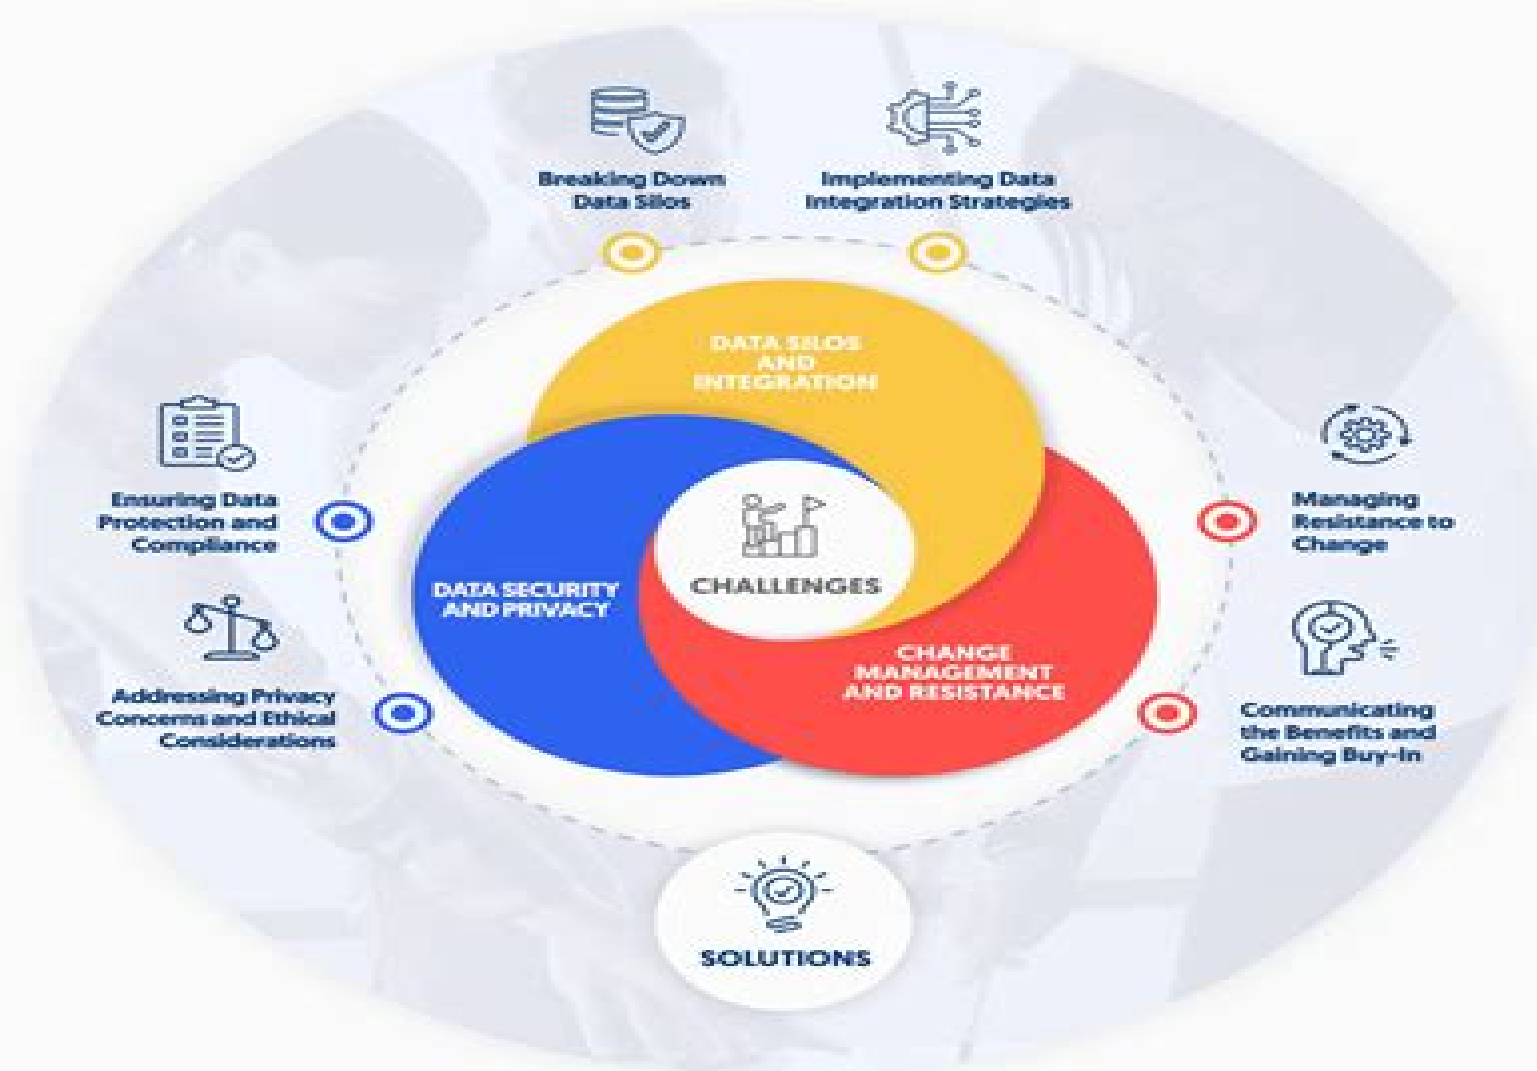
Breaking Down Data Silos

Implementing Data Integration Strategies

DATA SILOS AND INTEGRATION

Ensuring Data Protection and Compliance

Managing Resistance to Change

DATA SECURITY AND PRIVACY

CHALLENGES

CHANGE MANAGEMENT AND RESISTANCE

Addressing Privacy Concerns and Ethical Considerations

Communicating the Benefits and Gaining Buy-In

SOLUTIONS